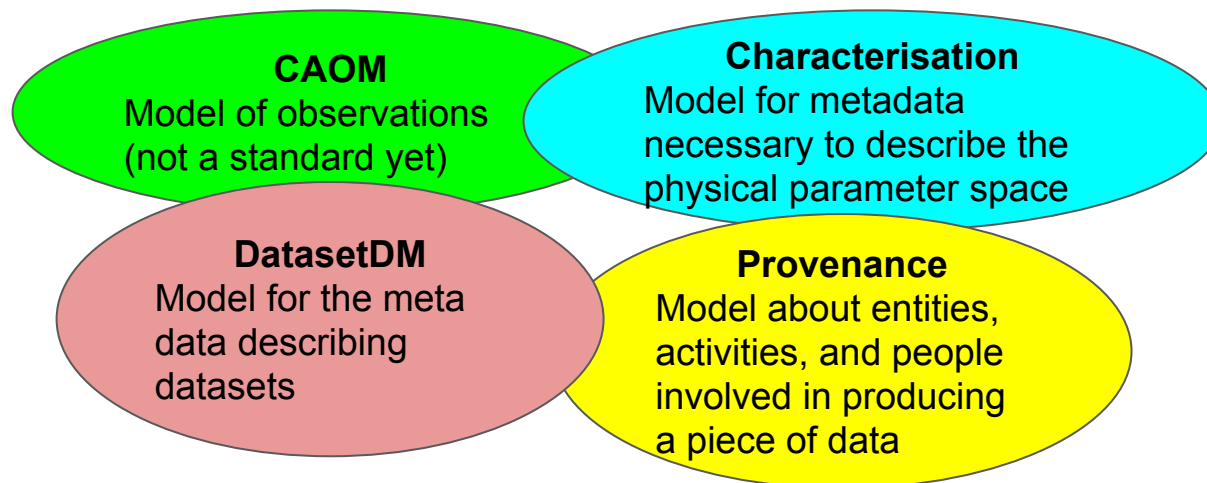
CAOM
Model of observations (not a standard yet)

Characterisation
Model for metadata necessary to describe the physical parameter space

DatasetDM
Model for the meta data describing datasets

Provenance
Model about entities, activities, and people involved in producing a piece of data